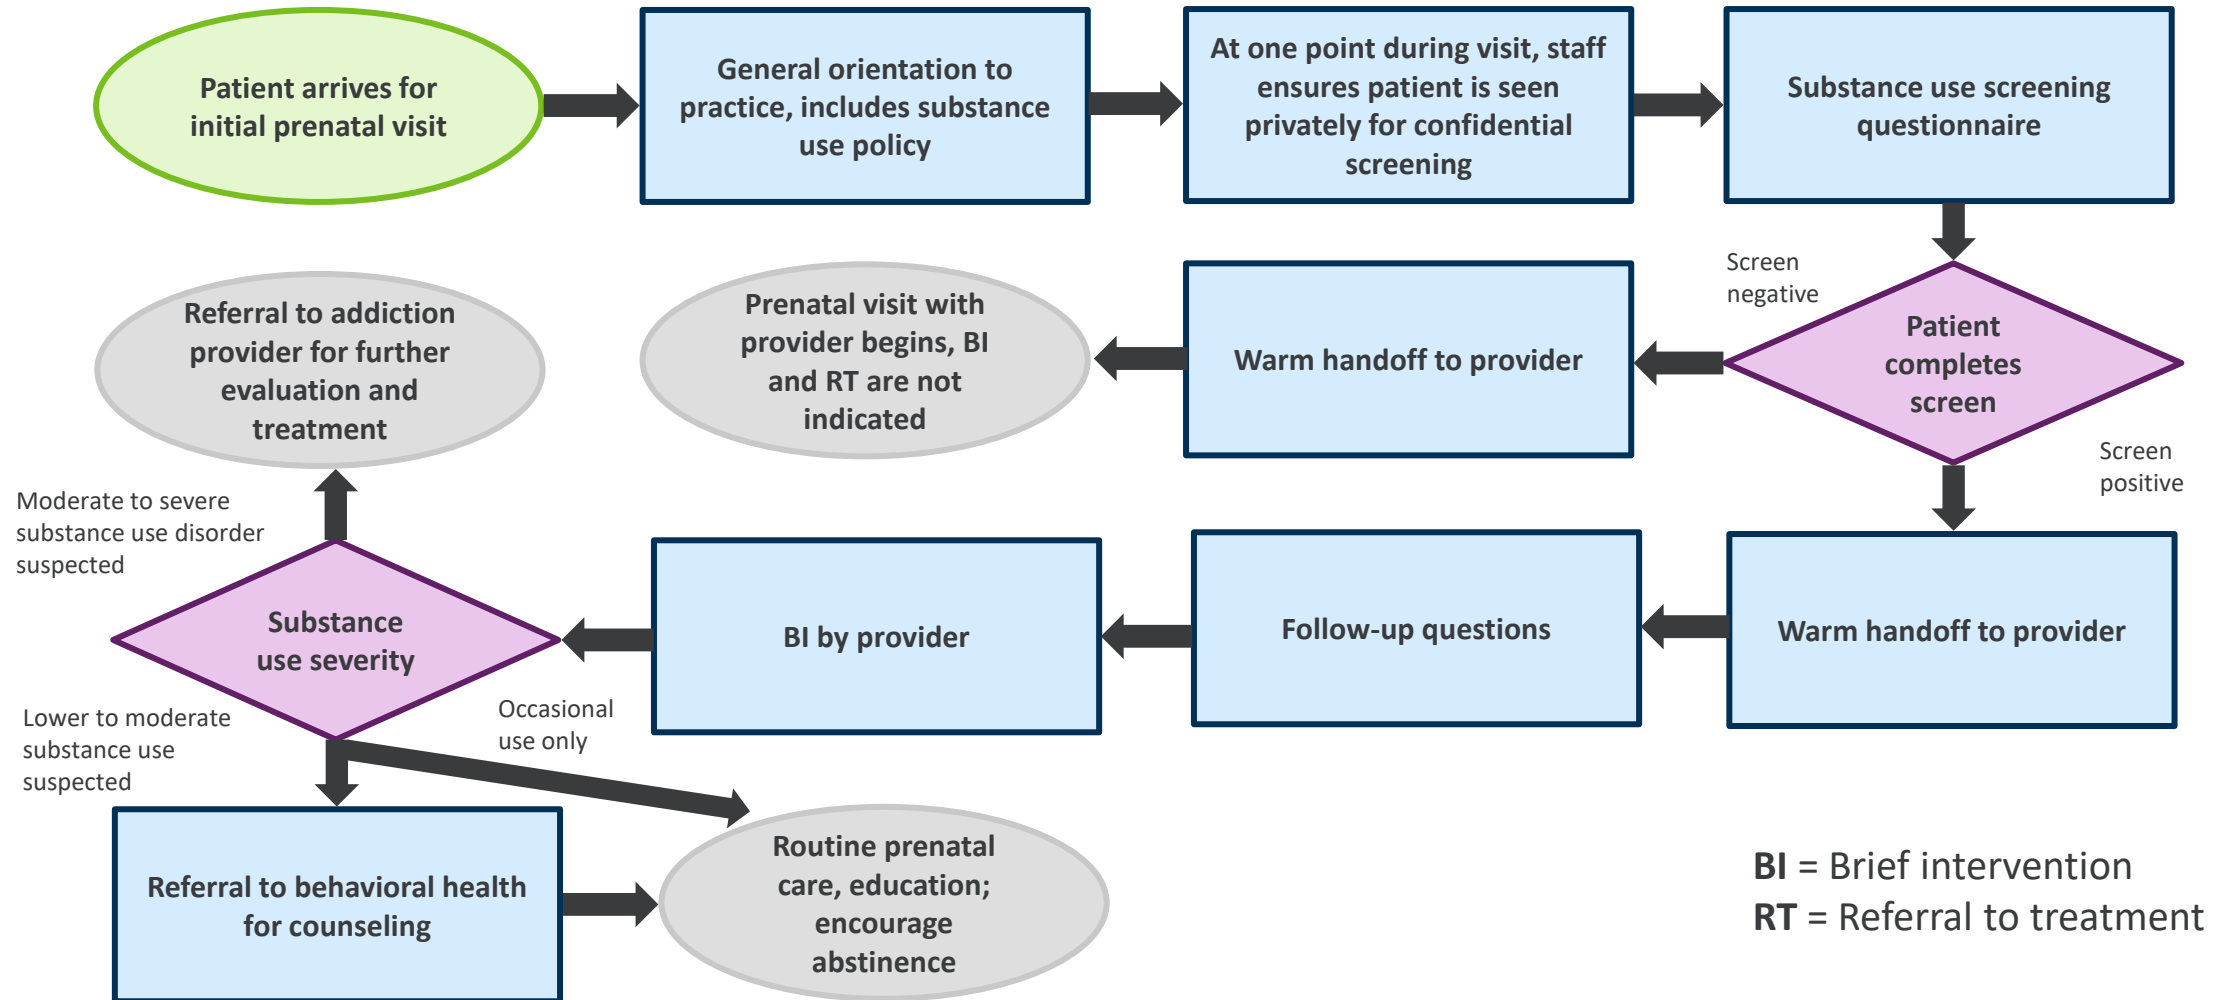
Patient arrives for initial prenatal visit

General orientation to practice, includes substance use policy

At one point during visit, staff ensures patient is seen privately for confidential screening

Substance use screening questionnaire

Screen negative

Patient completes screen

Screen positive

Warm handoff to provider

Prenatal visit with provider begins, BI and RT are not indicated

Referral to addiction provider for further evaluation and treatment

Moderate to severe substance use disorder suspected

Substance use severity

Lower to moderate substance use suspected

Occasional use only

BI by provider

Follow-up questions

Warm handoff to provider

Referral to behavioral health for counseling

Routine prenatal care, education; encourage abstinence

**BI** = Brief intervention
**RT** = Referral to treatment